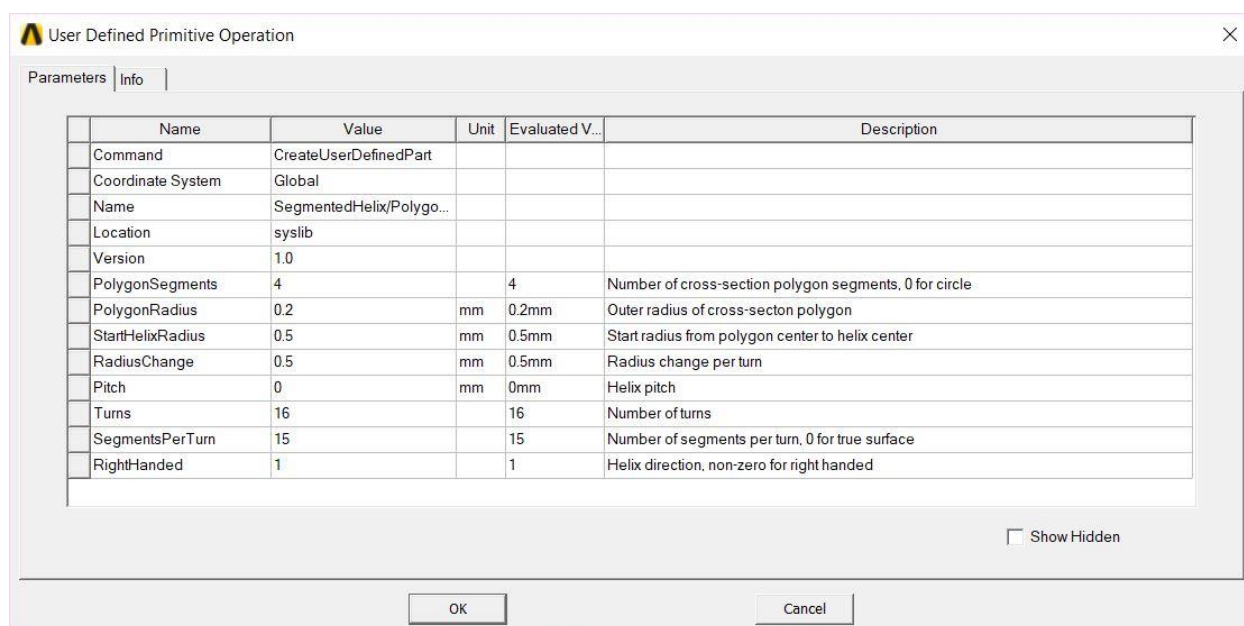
User Defined Primitive Operation

Parameters | Info

| Name | Value | Unit | Evaluated V... | Description |
|---|---|---|---|---|
| Command | CreateUserDefinedPart | | | |
| Coordinate System | Global | | | |
| Name | SegmentedHelix/Polygo... | | | |
| Location | syslib | | | |
| Version | 1.0 | | | |
| PolygonSegments | 4 | | 4 | Number of cross-section polygon segments, 0 for circle |
| PolygonRadius | 0.2 | mm | 0.2mm | Outer radius of cross-secton polygon |
| StartHelixRadius | 0.5 | mm | 0.5mm | Start radius from polygon center to helix center |
| RadiusChange | 0.5 | mm | 0.5mm | Radius change per turn |
| Pitch | 0 | mm | 0mm | Helix pitch |
| Turns | 16 | | 16 | Number of turns |
| SegmentsPerTurn | 15 | | 15 | Number of segments per turn, 0 for true surface |
| RightHanded | 1 | | 1 | Helix direction, non-zero for right handed |

Show Hidden

OK

Cancel